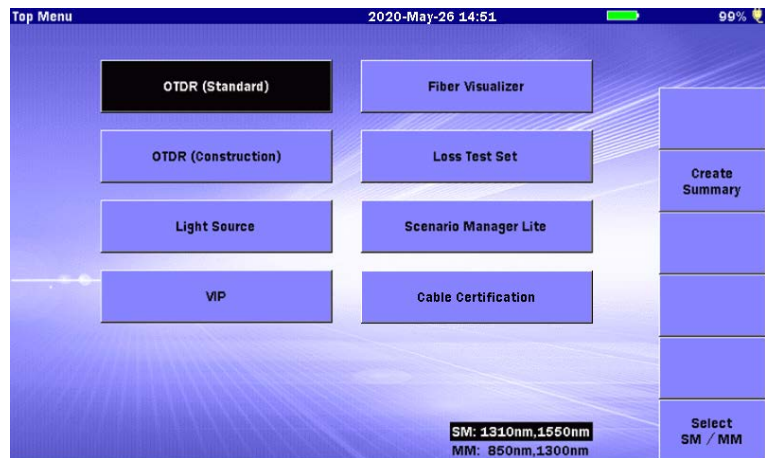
Top Menu

2020-May-26 14:51

99%

OTDR (Standard)

Fiber Visualizer

OTDR (Construction)

Loss Test Set

Light Source

Scenario Manager Lite

VIP

Cable Certification

Create Summary

Select SM / MM

SM: 1310nm,1550nm
MM: 850nm,1300nm